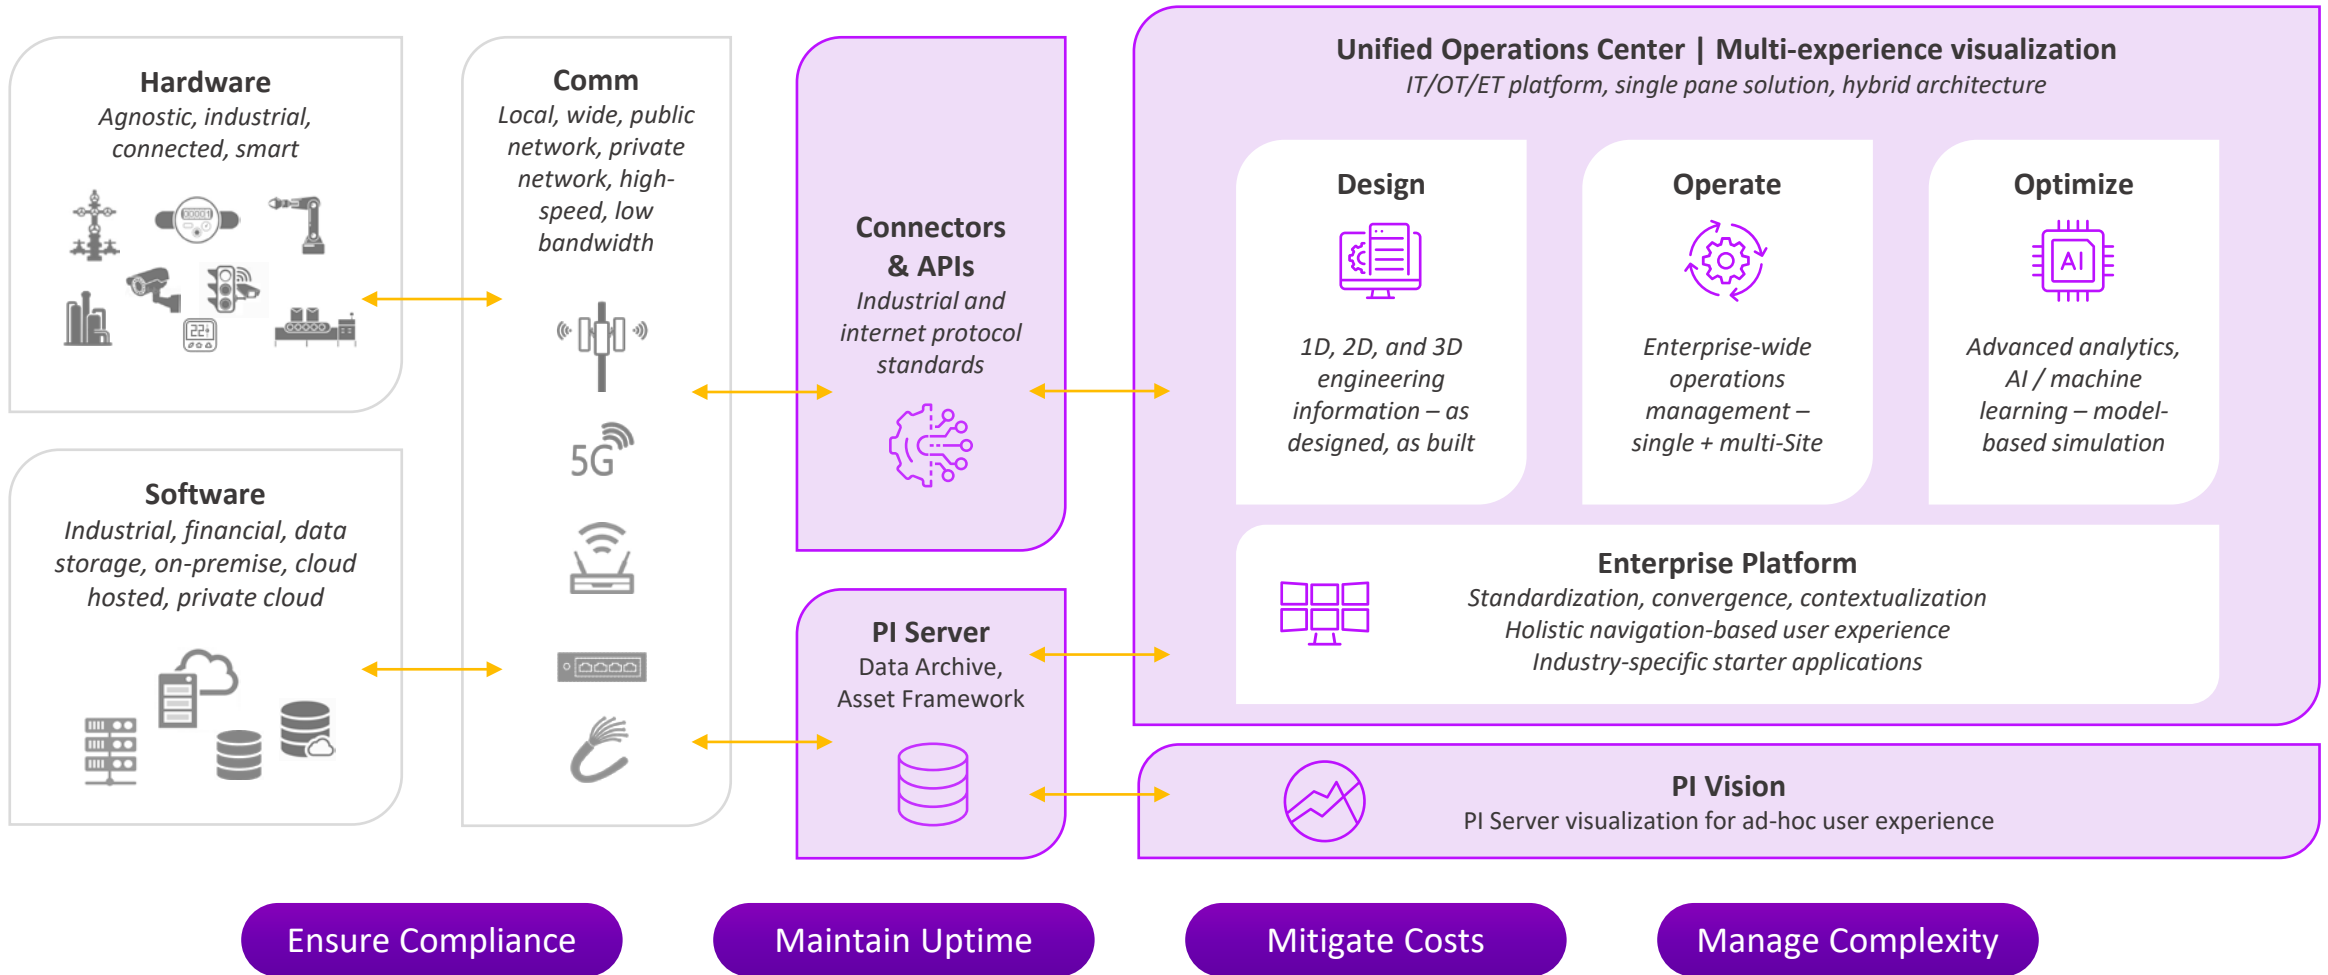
Hardware
Agnostic, industrial, connected, smart

Software
Industrial, financial, data storage, on-premise, cloud hosted, private cloud

Comm
Local, wide, public network, private network, high-speed, low bandwidth

5G

Connectors & APIs
Industrial and internet protocol standards

PI Server
Data Archive, Asset Framework

Unified Operations Center | Multi-experience visualization
IT/OT/ET platform, single pane solution, hybrid architecture

Design
1D, 2D, and 3D engineering information – as designed, as built

Operate
Enterprise-wide operations management – single + multi-Site

Optimize
AI
Advanced analytics, AI / machine learning – model-based simulation

Enterprise Platform
Standardization, convergence, contextualization
Holistic navigation-based user experience
Industry-specific starter applications

PI Vision
PI Server visualization for ad-hoc user experience

Ensure Compliance

Maintain Uptime

Mitigate Costs

Manage Complexity